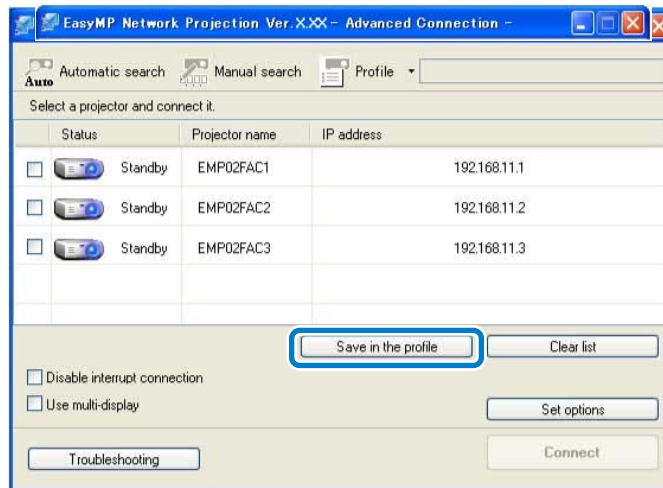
EasyMP Network Projection Ver.X.XX – Advanced Connection –

Auto Automatic search
Manual search
Profile

Select a projector and connect it.

| Status | Projector name | IP address |
|---|---|---|
| Standby | EMP02FAC1 | 192.168.11.1 |
| Standby | EMP02FAC2 | 192.168.11.2 |
| Standby | EMP02FAC3 | 192.168.11.3 |

Save in the profile
Clear list

Disable interrupt connection
Use multi-display

Set options

Troubleshooting
Connect